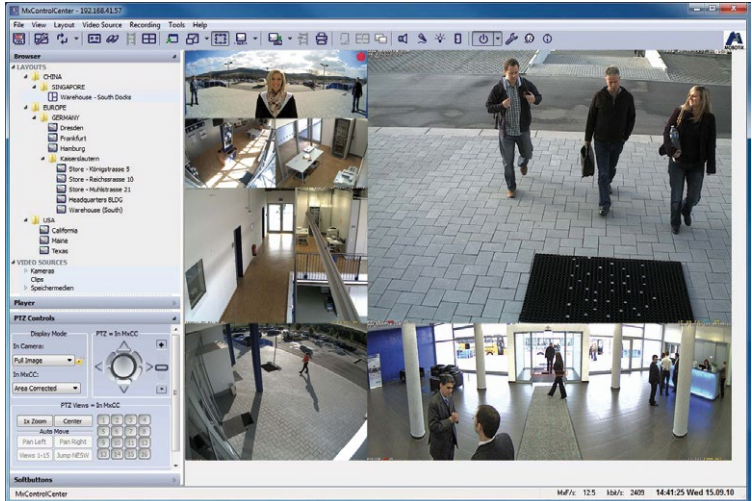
MxControlCenter - 192.168.41.57

File View Layout Video Source Recording Tools Help

MOBOTIX

Browser

LAYOUTS
CHINA
SINGAPORE
Warehouse - South Docks
EUROPE
GERMANY
Dresden
Frankfurt
Hamburg
Kaiserslautern
Store - Königstrasse 5
Store - Reichsstrasse 10
Store - Muhlstrasse 21
Headquarters BLDG
Warehouse (South)
USA
California
Maine
Texas
VIDEO SOURCES
Kameras
Clips
Speichermedien

Player

PTZ Controls

Display Mode
In Camera:
Full Image
In MxCC:
Area Corrected
PTZ = In MxCC

PTZ Views = In MxCC
1x Zoom
Center
Auto Move
Pan Left
Pan Right
Views 1-15
Jump NESW

Softbuttons

MxControlCenter

MxF/s: 12.5 kbit/s: 2409 14:41:25 Wed 15.09.10